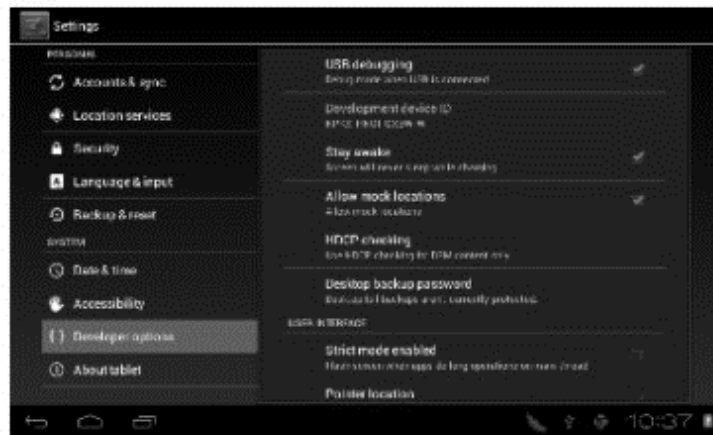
Settings

PERSONAL

Accounts & sync

Location services

Security

Language & input

Backup & reset

SYSTEM

Date & time

Accessibility

{ } Developer options

About tablet

USB debugging
Debug mode when USB is connected

Development device ID
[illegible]

Stay awake
Screen will never sleep while charging

Allow mock locations
Allow mock locations

HDCP checking
Use HDCP checking for DRM content only

Desktop backup password
Desktop full backups aren't currently protected.

USER INTERFACE

Strict mode enabled
Flash screen when apps do long operations on main thread

Pointer location

10:37